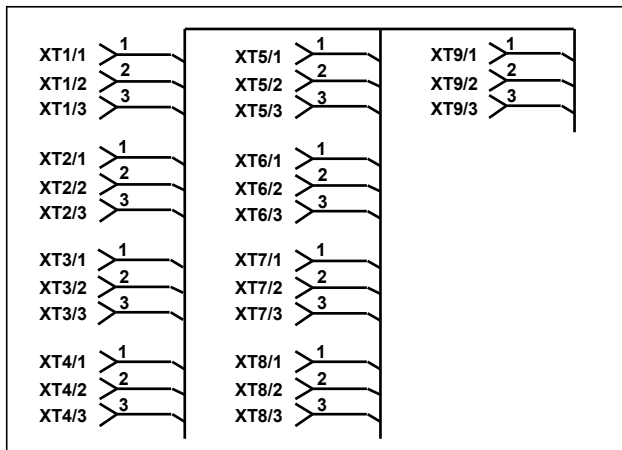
XT1/1 1
XT1/2 2
XT1/3 3

XT2/1 1
XT2/2 2
XT2/3 3

XT3/1 1
XT3/2 2
XT3/3 3

XT4/1 1
XT4/2 2
XT4/3 3

XT5/1 1
XT5/2 2
XT5/3 3

XT6/1 1
XT6/2 2
XT6/3 3

XT7/1 1
XT7/2 2
XT7/3 3

XT8/1 1
XT8/2 2
XT8/3 3

XT9/1 1
XT9/2 2
XT9/3 3